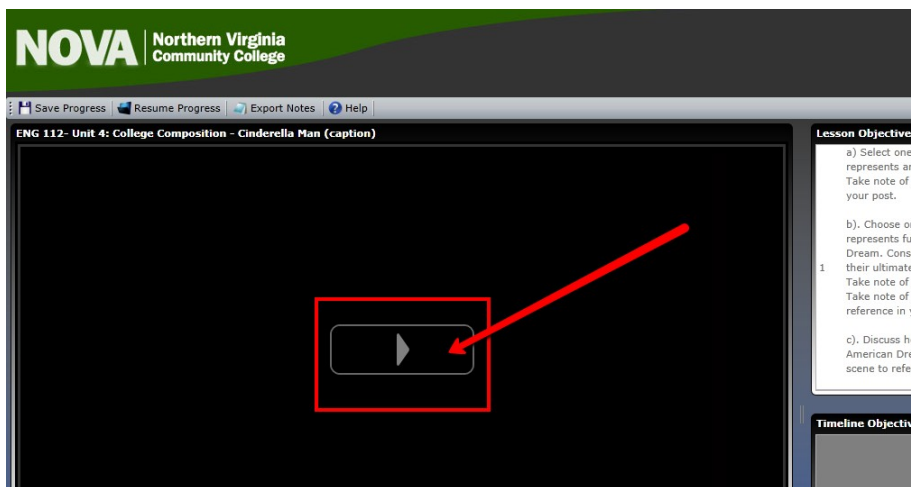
NOVA Northern Virginia Community College

Save Progress | Resume Progress | Export Notes | Help

ENG 112- Unit 4: College Composition - Cinderella Man (caption)

Lesson Objective

a) Select one
represents a
Take note of
your post.

b). Choose o
represents fu
Dream. Cons
1 their ultimate
Take note of
Take note of
reference in

c). Discuss h
American Dre
scene to refe

Timeline Objectiv